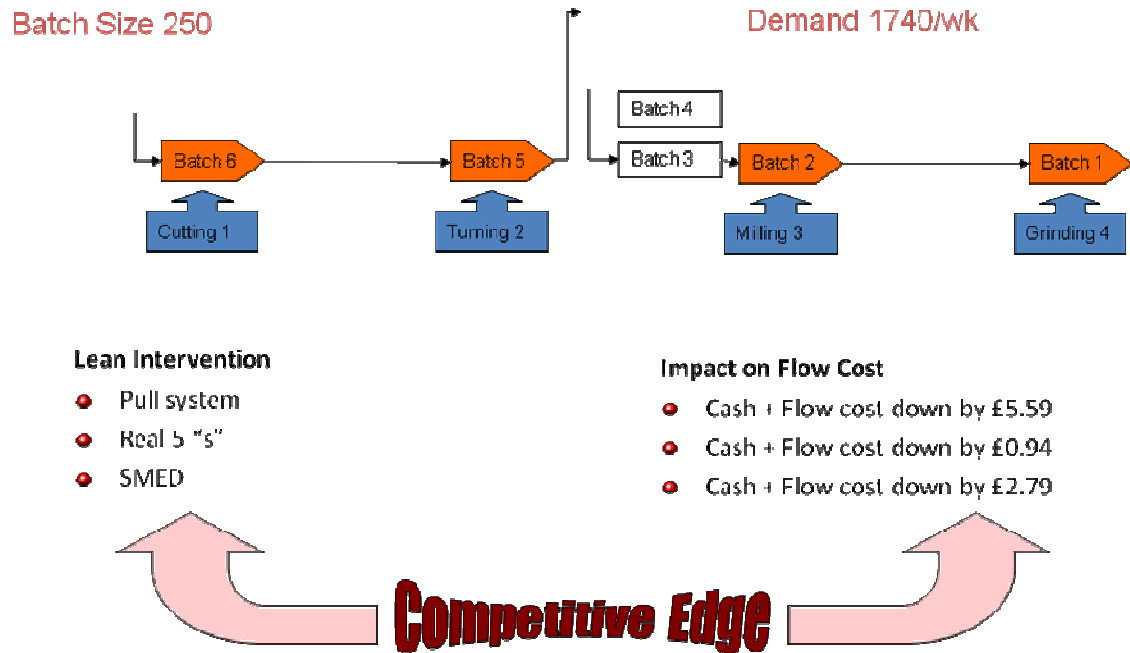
Batch Size 250

Demand 1740/wk

Batch 4

Batch 6

Batch 5

Batch 3

Batch 2

Batch 1

Cutting 1

Turning 2

Milling 3

Grinding 4

Lean Intervention

- Pull system
- Real 5 "s"
- SMED

Impact on Flow Cost

- Cash + Flow cost down by £5.59
- Cash + Flow cost down by £0.94
- Cash + Flow cost down by £2.79

Competitive Edge